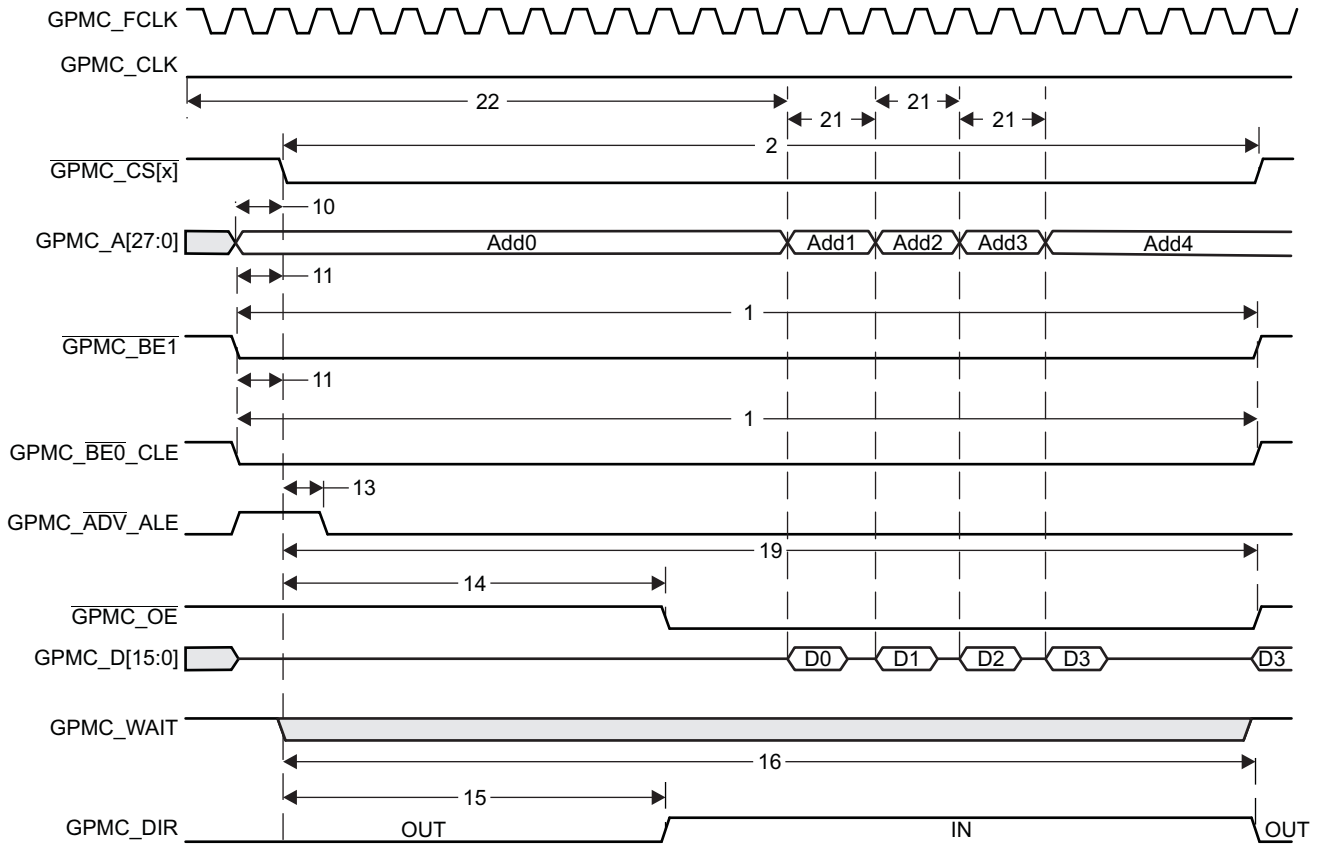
GPMC_FCLK
GPMC_CLK
22
21
21
21
2
$\overline{\text{GPMC\_CS[x]}}$
10
GPMC_A[27:0]
Add0
Add1
Add2
Add3
Add4
11
1
$\overline{\text{GPMC\_BE1}}$
11
1
GPMC_$\overline{\text{BE0}}$_CLE
13
GPMC_$\overline{\text{ADV}}$_ALE
19
14
$\overline{\text{GPMC\_OE}}$
GPMC_D[15:0]
D0
D1
D2
D3
D3
GPMC_WAIT
16
15
GPMC_DIR
OUT
IN
OUT